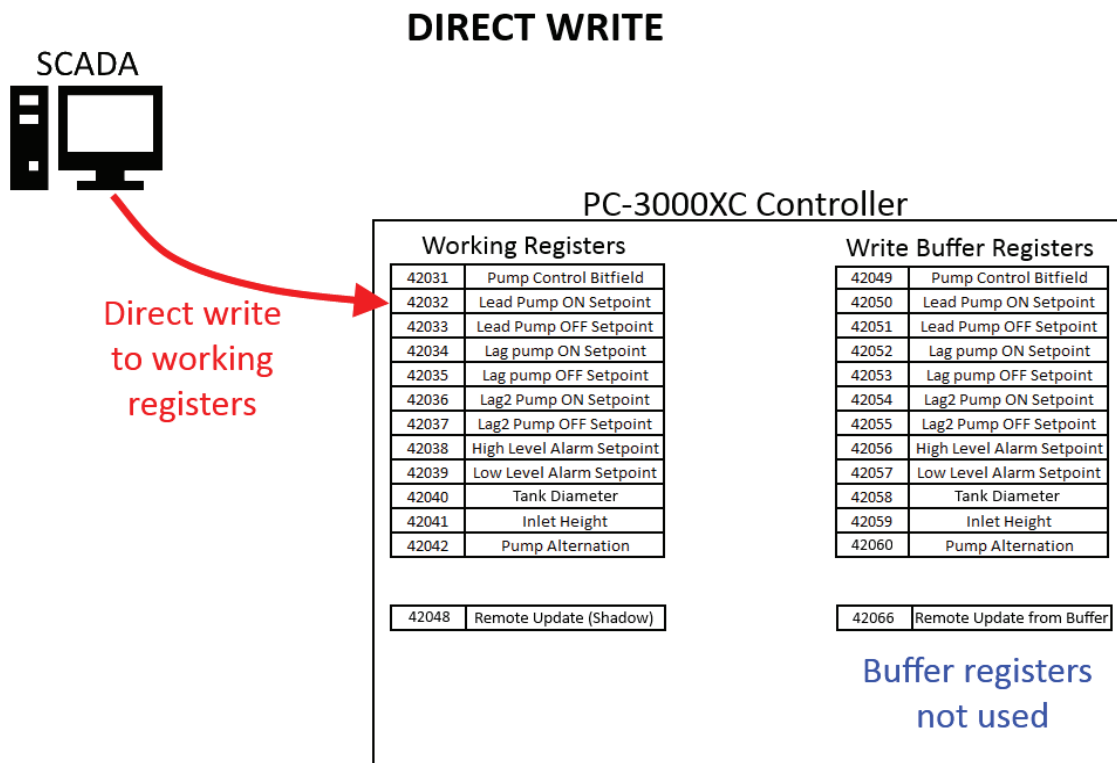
DIRECT WRITE

SCADA

PC-3000XC Controller

Direct write to working registers

Working Registers

| 42031 | Pump Control Bitfield |
|---|---|
| 42032 | Lead Pump ON Setpoint |
| 42033 | Lead Pump OFF Setpoint |
| 42034 | Lag pump ON Setpoint |
| 42035 | Lag pump OFF Setpoint |
| 42036 | Lag2 Pump ON Setpoint |
| 42037 | Lag2 Pump OFF Setpoint |
| 42038 | High Level Alarm Setpoint |
| 42039 | Low Level Alarm Setpoint |
| 42040 | Tank Diameter |
| 42041 | Inlet Height |
| 42042 | Pump Alternation |

| 42048 | Remote Update (Shadow) |
|---|---|

Write Buffer Registers

| 42049 | Pump Control Bitfield |
|---|---|
| 42050 | Lead Pump ON Setpoint |
| 42051 | Lead Pump OFF Setpoint |
| 42052 | Lag pump ON Setpoint |
| 42053 | Lag pump OFF Setpoint |
| 42054 | Lag2 Pump ON Setpoint |
| 42055 | Lag2 Pump OFF Setpoint |
| 42056 | High Level Alarm Setpoint |
| 42057 | Low Level Alarm Setpoint |
| 42058 | Tank Diameter |
| 42059 | Inlet Height |
| 42060 | Pump Alternation |

| 42066 | Remote Update from Buffer |
|---|---|

Buffer registers not used